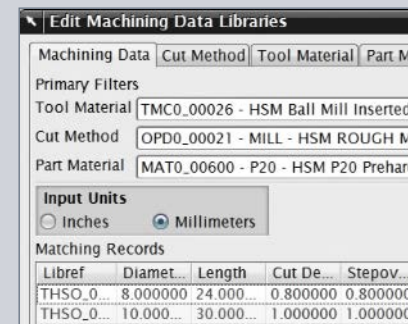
Edit Machining Data Libraries

Machining Data | Cut Method | Tool Material | Part M

Primary Filters

Tool Material TMC0_00026 - HSM Ball Mill Inserted

Cut Method OPD0_00021 - MILL - HSM ROUGH M

Part Material MAT0_00600 - P20 - HSM P20 Prehar

Input Units

Inches

Millimeters

Matching Records

| Libref | Diamet... | Length | Cut De... | Stepov... |
|---|---|---|---|---|
| THSO_0... | 8.000000 | 24.000... | 0.800000 | 0.800000 |
| THSO_0... | 10.000... | 30.000... | 1.000000 | 1.000000 |